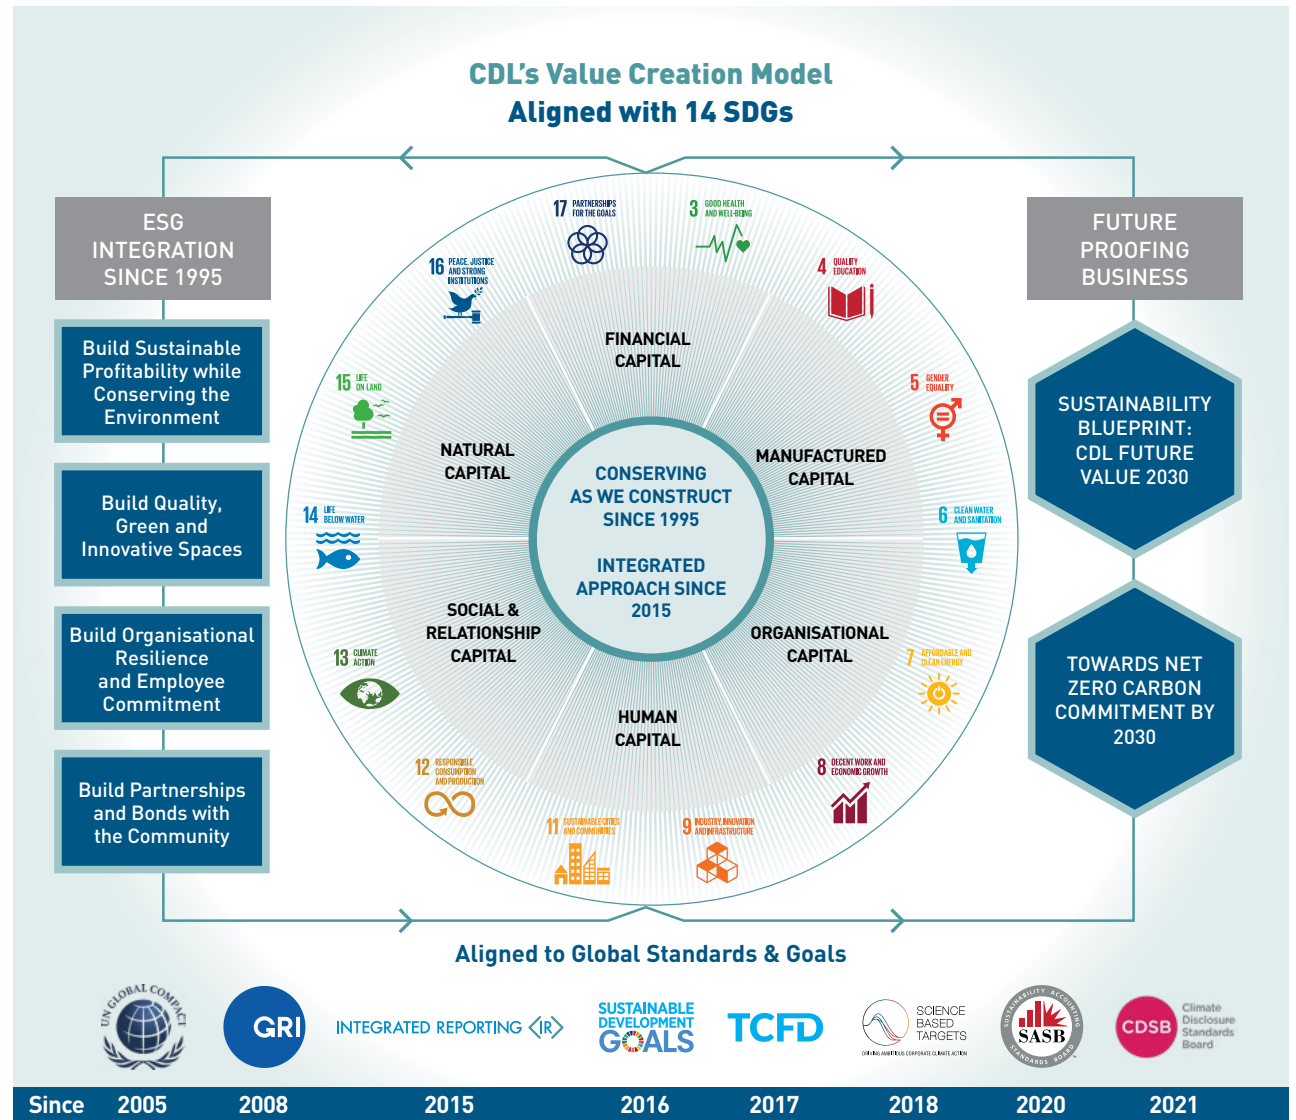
CDL's Value Creation Model
Aligned with 14 SDGs

ESG INTEGRATION SINCE 1995

Build Sustainable Profitability while Conserving the Environment

Build Quality, Green and Innovative Spaces

Build Organisational Resilience and Employee Commitment

Build Partnerships and Bonds with the Community

17 PARTNERSHIPS FOR THE GOALS
3 GOOD HEALTH AND WELL-BEING
4 QUALITY EDUCATION
5 GENDER EQUALITY
6 CLEAN WATER AND SANITATION
7 AFFORDABLE AND CLEAN ENERGY
8 DECENT WORK AND ECONOMIC GROWTH
9 INDUSTRY, INNOVATION AND INFRASTRUCTURE
11 SUSTAINABLE CITIES AND COMMUNITIES
12 RESPONSIBLE CONSUMPTION AND PRODUCTION
13 CLIMATE ACTION
14 LIFE BELOW WATER
15 LIFE ON LAND
16 PEACE, JUSTICE AND STRONG INSTITUTIONS

FINANCIAL CAPITAL
MANUFACTURED CAPITAL
ORGANISATIONAL CAPITAL
HUMAN CAPITAL
SOCIAL & RELATIONSHIP CAPITAL
NATURAL CAPITAL

CONSERVING AS WE CONSTRUCT SINCE 1995

INTEGRATED APPROACH SINCE 2015

FUTURE PROOFING BUSINESS

SUSTAINABILITY BLUEPRINT: CDL FUTURE VALUE 2030

TOWARDS NET ZERO CARBON COMMITMENT BY 2030

Aligned to Global Standards & Goals

UN GLOBAL COMPACT
GRI
INTEGRATED REPORTING <IR>
SUSTAINABLE DEVELOPMENT GOALS
TCFD
SCIENCE BASED TARGETS
DRIVING AMBITIOUS CORPORATE CLIMATE ACTION
SUSTAINABILITY ACCOUNTING STANDARDS BOARD SASB
CDSB Climate Disclosure Standards Board

Since 2005 2008 2015 2016 2017 2018 2020 2021